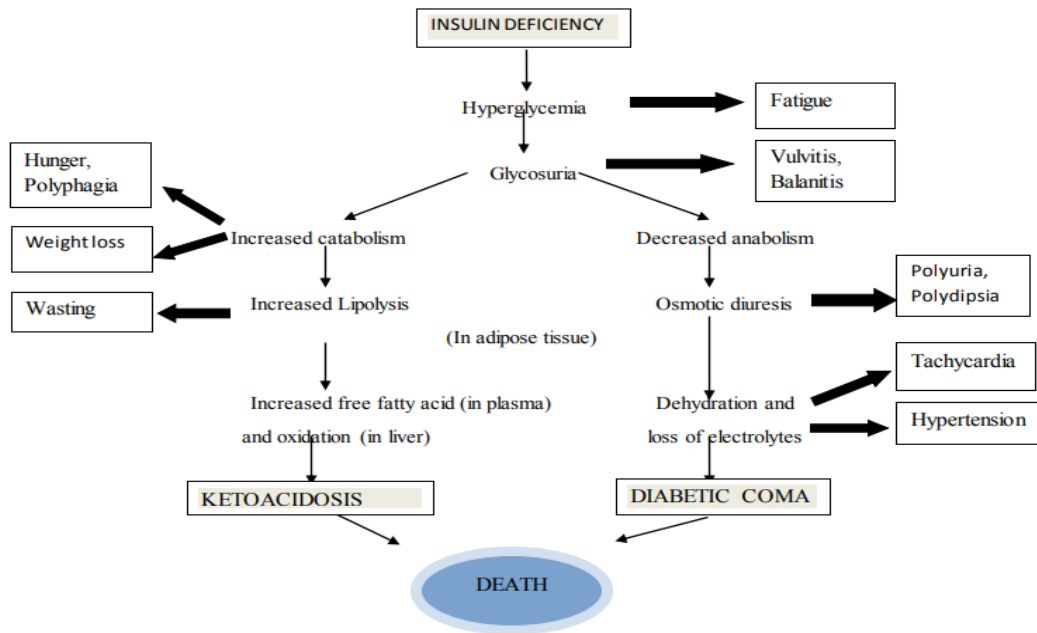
INSULIN DEFICIENCY

Hyperglycemia

Fatigue

Glycosuria

Vulvitis, Balanitis

Hunger, Polyphagia

Weight loss

Increased catabolism

Decreased anabolism

Wasting

Increased Lipolysis

Osmotic diuresis

Polyuria, Polydipsia

(In adipose tissue)

Tachycardia

Increased free fatty acid (in plasma) and oxidation (in liver)

Dehydration and loss of electrolytes

Hypertension

KETOACIDOSIS

DIABETIC COMA

DEATH